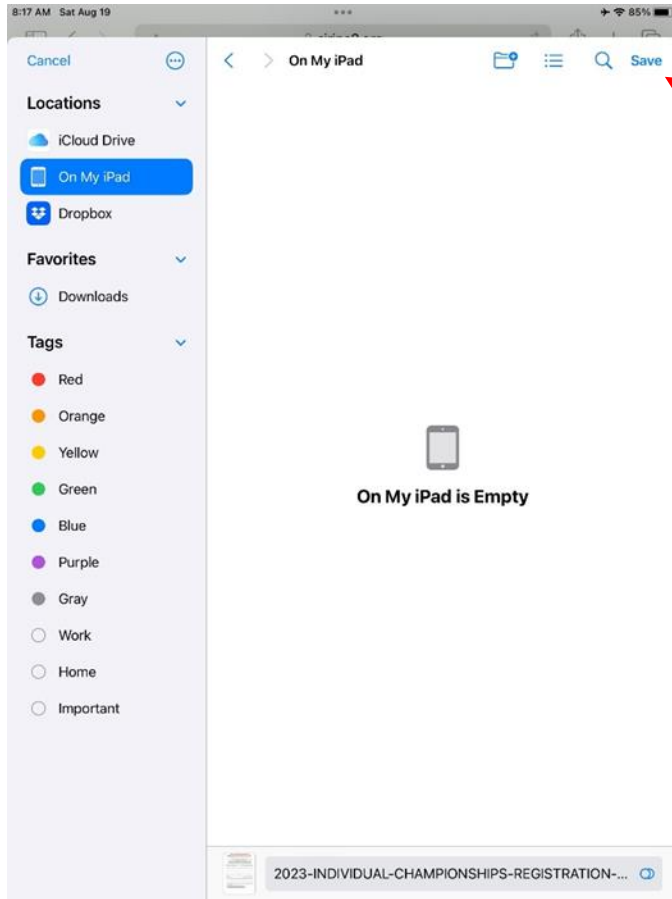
8:17 AM Sat Aug 19

85%

Cancel

Locations

iCloud Drive

On My iPad

Dropbox

Favorites

Downloads

Tags

Red

Orange

Yellow

Green

Blue

Purple

Gray

Work

Home

Important

On My iPad

Save

On My iPad is Empty

2023-INDIVIDUAL-CHAMPIONSHIPS-REGISTRATION-...